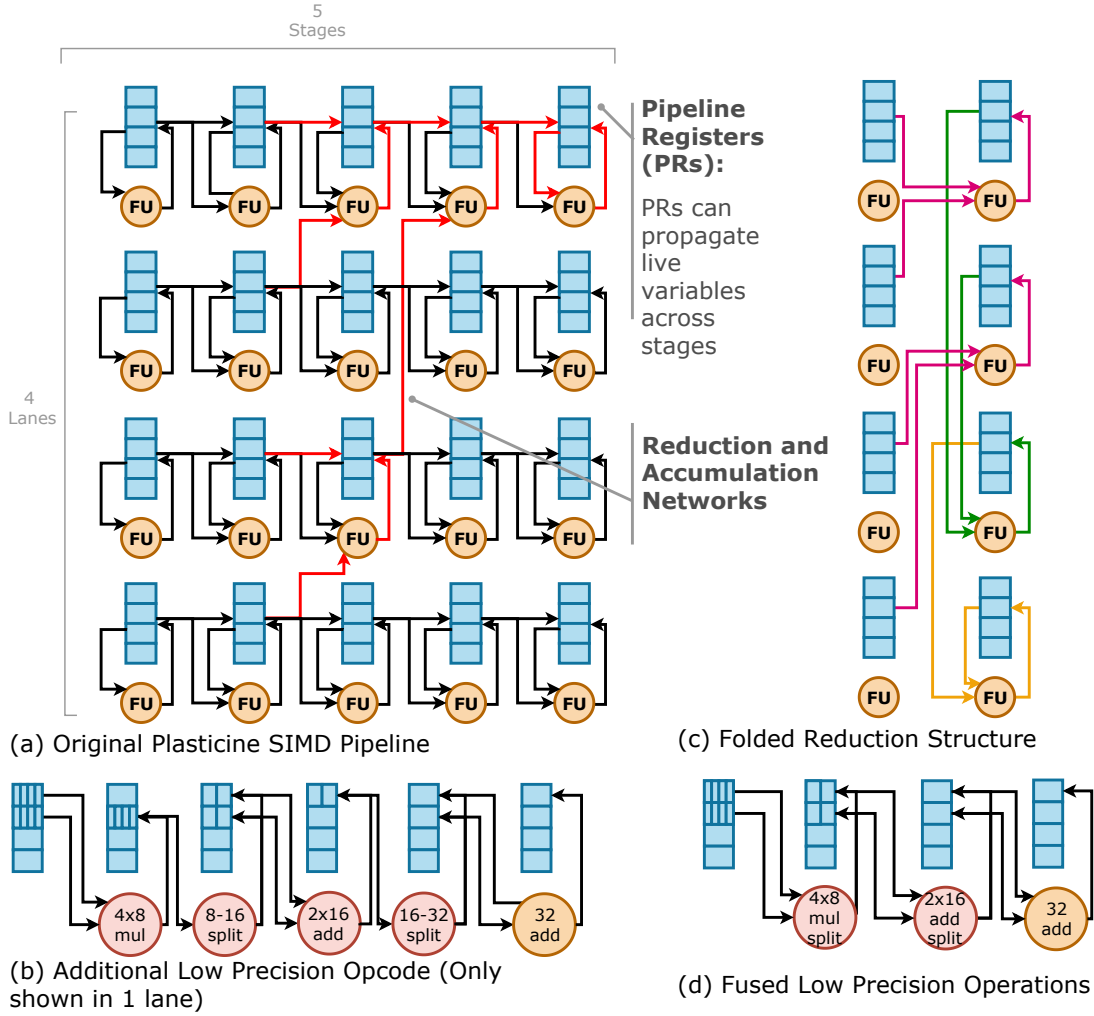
5
Stages

4
Lanes

FU FU FU FU FU
FU FU FU FU FU
FU FU FU FU FU
FU FU FU FU FU

Pipeline Registers (PRs):

PRs can propagate live variables across stages

Reduction and Accumulation Networks

FU FU
FU FU
FU FU
FU FU

(a) Original Plasticine SIMD Pipeline

(c) Folded Reduction Structure

4x8 mul
8-16 split
2x16 add
16-32 split
32 add

(b) Additional Low Precision Opcode (Only shown in 1 lane)

4x8 mul split
2x16 add split
32 add

(d) Fused Low Precision Operations